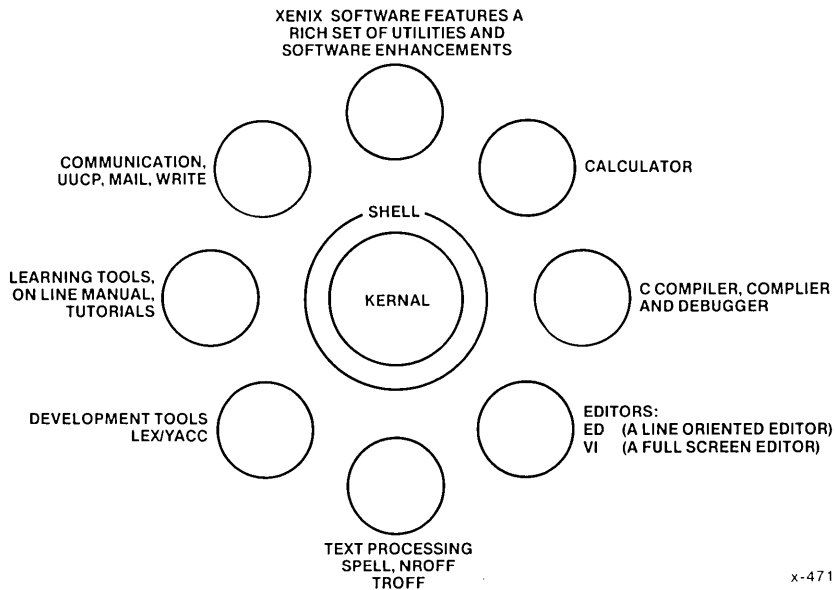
XENIX SOFTWARE FEATURES A RICH SET OF UTILITIES AND SOFTWARE ENHANCEMENTS

COMMUNICATION, UUCP, MAIL, WRITE

CALCULATOR

SHELL

LEARNING TOOLS, ON LINE MANUAL, TUTORIALS

KERNAL

C COMPILER, COMPLIER AND DEBUGGER

DEVELOPMENT TOOLS LEX/YACC

EDITORS:
ED (A LINE ORIENTED EDITOR)
VI (A FULL SCREEN EDITOR)

TEXT PROCESSING SPELL, NROFF TROFF

x-471